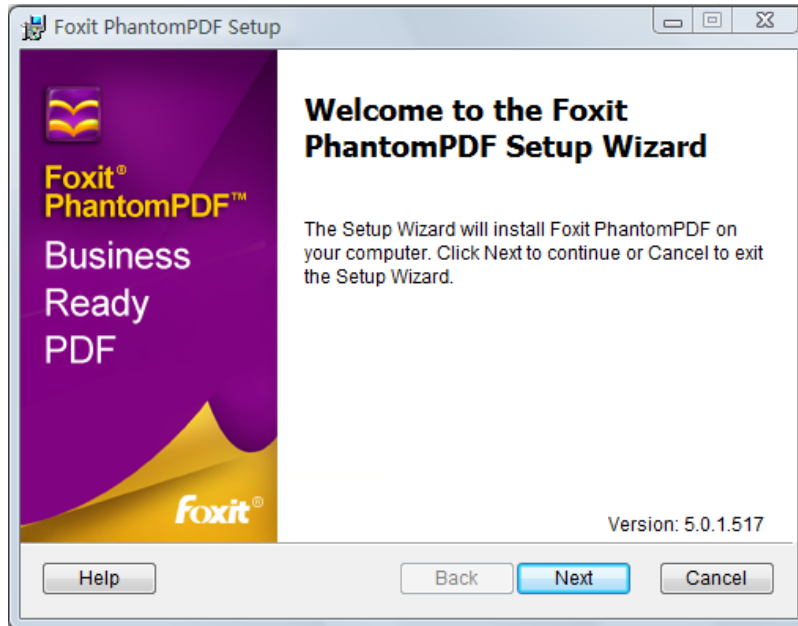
Foxit PhantomPDF Setup

Foxit®
PhantomPDF™
Business
Ready
PDF

Foxit®

Welcome to the Foxit PhantomPDF Setup Wizard

The Setup Wizard will install Foxit PhantomPDF on your computer. Click Next to continue or Cancel to exit the Setup Wizard.

Version: 5.0.1.517

Help

Back

Next

Cancel